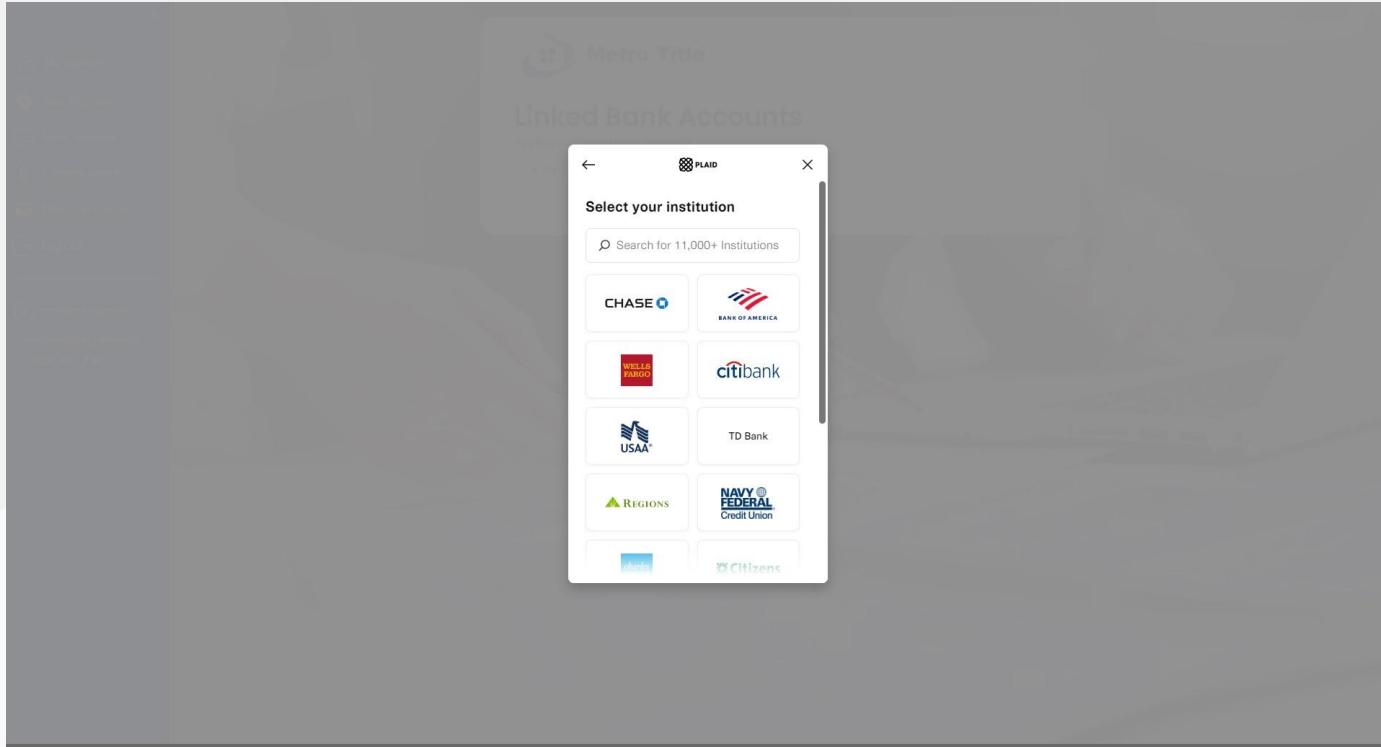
Metro Title

Linked Bank Accounts

←

PLAID

×

Select your institution

Search for 11,000+ Institutions

CHASE

BANK OF AMERICA

WELLS FARGO

citibank

USAA

TD Bank

REGIONS

NAVY FEDERAL Credit Union

Citizens